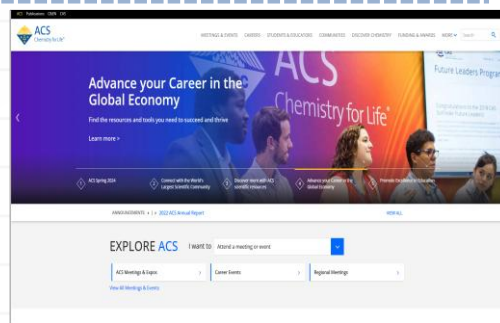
ACS Publications C&EN CAS

ACS Chemistry for Life

MEETINGS & EVENTS CAREERS STUDENTS & EDUCATORS COMMUNITIES DISCOVER CHEMISTRY FUNDING & AWARDS MORE Search

Advance your Career in the Global Economy

Find the resources and tools you need to succeed and thrive

Learn more >

ACS Chemistry for Life

Future Leaders Program

ACS Spring 2024

Connect with the World's Largest Scientific Community

Discover more with ACS scientific resources

Advance your Career in the Global Economy

Promote Excellence in Education

ANNOUNCEMENTS < 1 > 2022 ACS Annual Report

VIEW ALL

EXPLORE ACS I want to Attend a meeting or event

ACS Meetings & Expos

Career Events

Regional Meetings

View All Meetings & Events